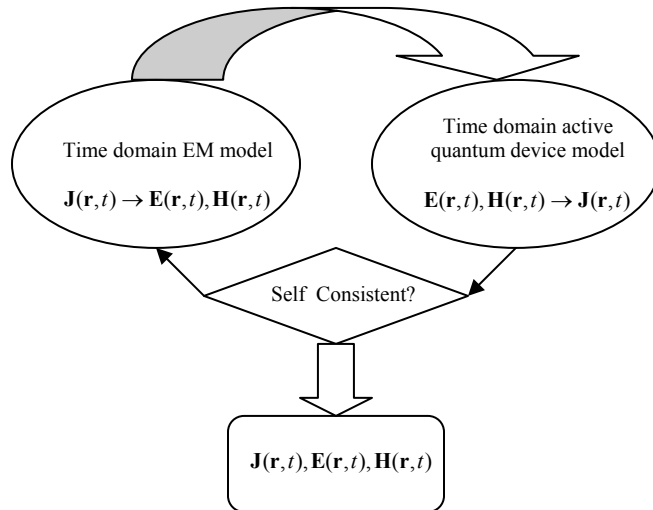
Time domain EM model

$\mathbf{J}(\mathbf{r},t) \rightarrow \mathbf{E}(\mathbf{r},t), \mathbf{H}(\mathbf{r},t)$

Time domain active quantum device model

$\mathbf{E}(\mathbf{r},t), \mathbf{H}(\mathbf{r},t) \rightarrow \mathbf{J}(\mathbf{r},t)$

Self Consistent?

$\mathbf{J}(\mathbf{r},t), \mathbf{E}(\mathbf{r},t), \mathbf{H}(\mathbf{r},t)$